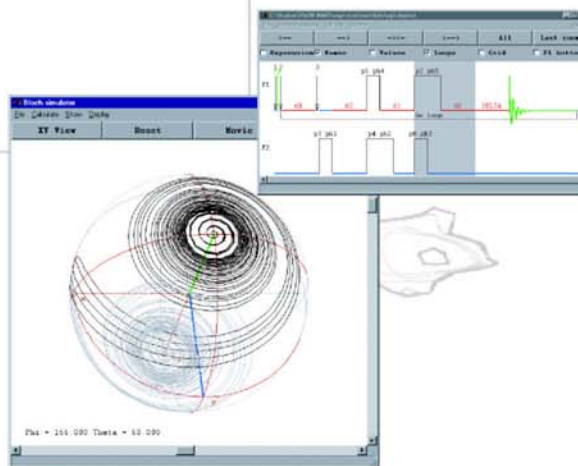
Bloch simulator
File Calculate Show Display
XY View
Reset
Movie
Phi = 166.080 Theta = 60.080

C:\Users\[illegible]
<--
-->
<<--
-->>
All
Last zoom
Expressions
Names
Values
Loops
Grid
F1 bottom
F1
F2
p1 ph4
p2 ph5
p3 ph1
p4 ph2
p5 ph3
d1
d2
d3
d4
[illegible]